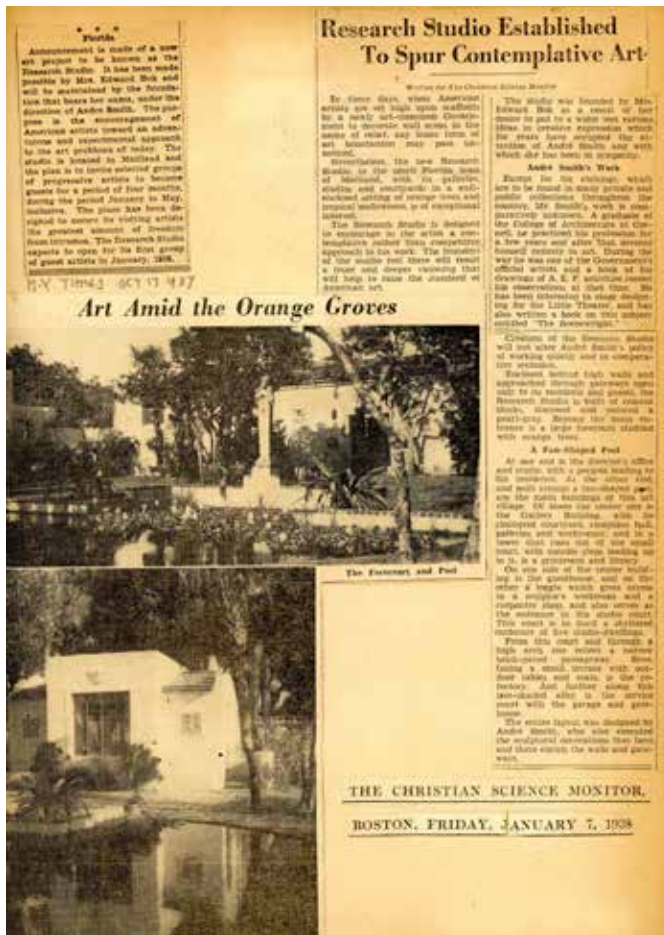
Florida

Announcement is made of a new art project to be known as the Research Studio. It has been made possible by Mrs. Edward Bok and will be maintained by the foundation that bears her name, under the direction of André Smith. The purpose is the encouragement of American artists toward an adventurous and experimental approach to the art problems of today. The studio is located at Maitland and the plan is to invite selected groups of progressive artists to become guests for a period of four months, during the period January to May, inclusive. The place has been designed to assure for visiting artists the greatest amount of freedom from intrusion. The Research Studio expects to open for its first group of guest artists in January, 1938.

N.Y. Times Oct 17 1937

Research Studio Established To Spur Contemplative Art

Written for The Christian Science Monitor

In these days, when American artists are set high upon scaffolds by a newly art-conscious Government to decorate wall areas in the name of relief, any bona fide art foundation may pass unnoticed.

Nevertheless, the new Research Studio, in the small Florida town of Maitland, with its galleries, studios and courtyards in a well-stocked setting of orange trees and tropical shrubbery, is of exceptional interest.

The Research Studio is designed to encourage in the artist a contemplative rather than competitive approach to his work. The founders of the studio feel there will result a truer and deeper viewing that will help to raise the standard of American art.

The studio was founded by Mrs. Edward Bok as a result of her desire to put to a wider use various ideas in creative expression which for years have occupied the activities of André Smith and with which she has been in sympathy.

André Smith's Work

Except for paintings which are to be found in many private and public collections throughout the country, Mr. Smith's work is comparatively unknown. A graduate of the College of Architecture at Cornell, he practiced his profession for a few years and after that devoted himself entirely to art. During the war he was one of the Government's official artists and a book of his drawings of A.E.F. activities recorded his observations at that time. He has been interested in stage designing for the Little Theater and has also written a book on this subject entitled "The Scenewright."

Creators of the Research Studio will not alter André Smith's policy of working quietly and in cooperation with others.

Enclosed behind high walls and approached through gateways opening to the centers and groves, the Research Studio is built of cement blocks, stuccoed and painted a pearl-gray. Beyond the main entrance is a large forecourt studded with orange trees.

A Fan-Shaped Pool

At one end is the director's office and studio, with a porch leading to his residence. At the other end, and built around a fan-shaped pool, are the main buildings of this art village. Of these the center one is the Gallery Building, with its enclosed courtyard, reception hall, galleries and workrooms, and in a tower that rises out of the small court, with outside steps leading up to it, is a gallery and library.

On one side of the center building is the guesthouse, and on the other a loggia which gives access to a sculptor's workshop and a carpenter shop, and also serves as the entrance to the studio court. This court is in itself a sheltered enclosure of five studio-dwellings.

From this court and through a high arch, one enters a narrow brick-paved passageway. Bordering a small terrace with outdoor tables and seats, is the refectory. And further along this tree-shaded alley is the service court with the garage and greenhouse.

The entire layout was designed by André Smith, who also executed the sculptural decorations that here and there enrich the walls and gateways.

Art Amid the Orange Groves

The Forecourt and Pool

THE CHRISTIAN SCIENCE MONITOR,

BOSTON, FRIDAY, JANUARY 7, 1938